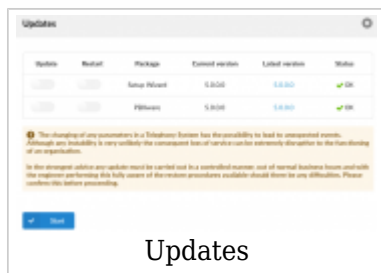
Updates

| Update | Restart | Package | Current version | Latest version | Status |
|---|---|---|---|---|---|
| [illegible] | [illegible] | Setup Wizard | 5.0.0.0 | 5.0.0.0 | OK |
| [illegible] | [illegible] | PBXware | 5.0.0.0 | 5.0.0.0 | OK |

The changing of any parameters in a Telephony System has the possibility to lead to unexpected events. Although any instability is very unlikely the consequent loss of service can be extremely disruptive to the functioning of an organisation.

In the strongest advice any update must be carried out in a controlled manner out of normal business hours and with the engineer performing this fully aware of the restore procedures available should there be any difficulties. Please confirm this before proceeding.

Start

Updates